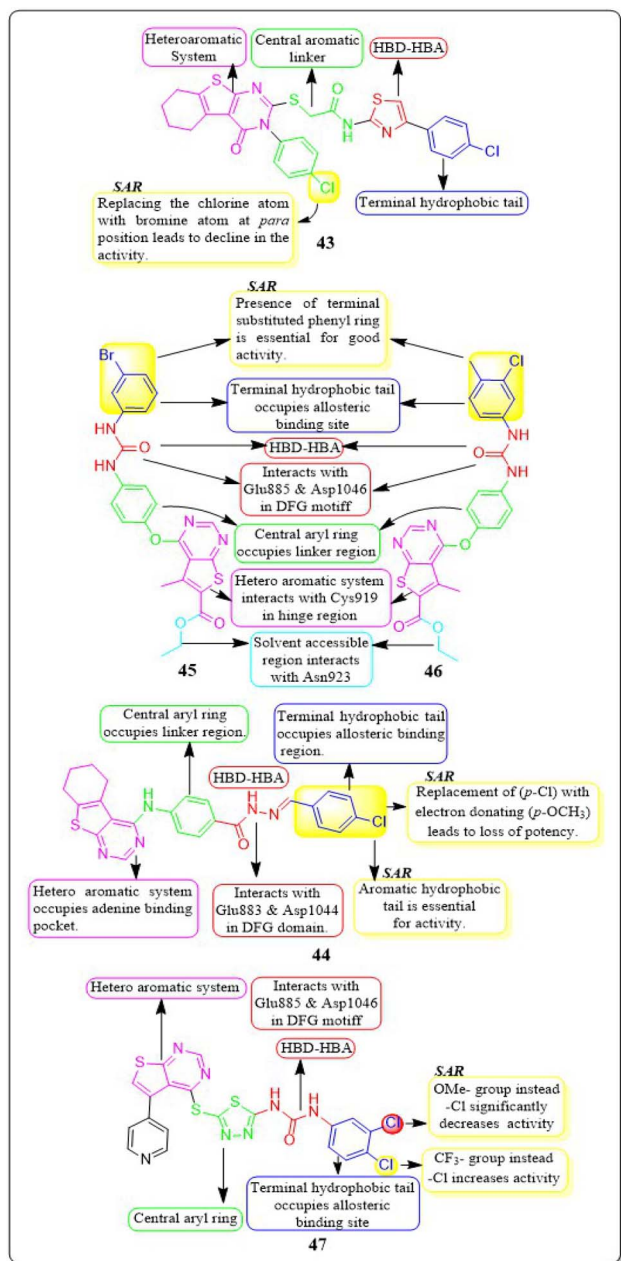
Heteroaromatic System

Central aromatic linker

HBD-HBA

S N S O N H S N Cl N O

Cl

SAR
Replacing the chlorine atom with bromine atom at *para* position leads to decline in the activity.

Terminal hydrophobic tail

43

SAR
Presence of terminal substituted phenyl ring is essential for good activity.

Br

Cl

Terminal hydrophobic tail occupies allosteric binding site

HN O HN

NH O NH

HBD-HBA

Interacts with Glu885 & Asp1046 in DFG motiff

Central aryl ring occupies linker region

O N N S O O

N N O S O O

Hetero aromatic system interacts with Cys919 in hinge region

Solvent accessible region interacts with Asn923

45

46

Central aryl ring occupies linker region.

Terminal hydrophobic tail occupies allosteric binding region.

HBD-HBA

S N N H N H O N

Cl

SAR
Replacement of ($p$-Cl) with electron donating ($p$-OCH$_3$) leads to loss of potency.

SAR
Aromatic hydrophobic tail is essential for activity.

Hetero aromatic system occupies adenine binding pocket.

Interacts with Glu883 & Asp1044 in DFG domain.

44

Hetero aromatic system

Interacts with Glu885 & Asp1046 in DFG motiff

HBD-HBA

S N N S S N N H O H

N

SAR

Cl

OMe- group instead -Cl significantly decreases activity

Cl

CF$_3$- group instead -Cl increases activity

Central aryl ring

Terminal hydrophobic tail occupies allosteric binding site

47